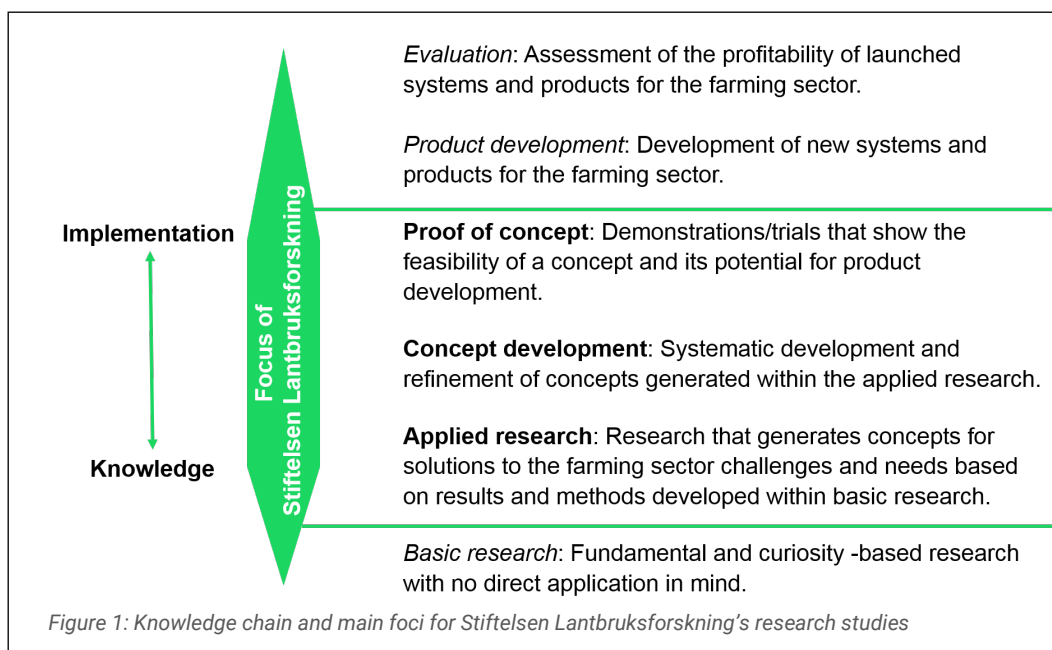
Implementation

Knowledge

Focus of
Stiftelsen Lantbruksforskning

*Evaluation*: Assessment of the profitability of launched systems and products for the farming sector.

*Product development*: Development of new systems and products for the farming sector.

**Proof of concept**: Demonstrations/trials that show the feasibility of a concept and its potential for product development.

**Concept development**: Systematic development and refinement of concepts generated within the applied research.

**Applied research**: Research that generates concepts for solutions to the farming sector challenges and needs based on results and methods developed within basic research.

*Basic research*: Fundamental and curiosity -based research with no direct application in mind.

*Figure 1: Knowledge chain and main foci for Stiftelsen Lantbruksforskning's research studies*